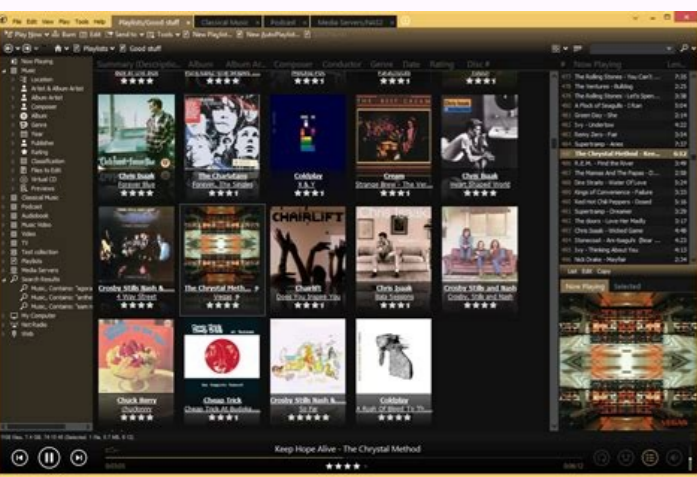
File Edit View Play Tools Help Playlists/Good stuff Classical Music Podcast Media Servers/NAS2

Play Now Burn Edit Send to Tools New Playlist... New AutoPlaylist...

Playlists Good stuff

Now Playing
Music
Location
Artist & Album Artist
Album Artist
Composer
Album
Genre
Year
Publisher
Rating
Classification
Files to Edit
Virtual CD
Previews
Classical Music
Podcast
Audiobook
Music Video
Video
TV
Test collection
Playlists
Media Servers
Search Results
My Computer
Net Radio
Web

Summary (Descriptio... Album Album Ar... Composer Conductor Genre Date Rating Disc #

Chris Isaak
Forever Blue

The Charlatans
Forever, The Singles

Coldplay
X & Y

Cream
Strange Brew - The Ver...

Chris Isaak
Heart Shaped World

The Chrystal Meth...
Vegas

Chairlift
Does You Inspire You

Chris Isaak
Baja Sessions

Crosby, Stills and Nash
Crosby, Stills and Nash

Chuck Berry
chuckberry

Cheap Trick
Cheap Trick At Budoka...

Crosby Stills Nash &...
So Far

Coldplay
A Rush Of Blood To T...

Now Playing
The Rolling Stones - You Can't ...
The Ventures - Bulldog
The Rolling Stones - Let's Spen...
A Flock of Seagulls - I Ran
Green Day - She
Sv - Undertow
Benny Zero - Fair
Supertramp - Aries
The Chrystal Method - Kee...
R.E.M. - Find the River
The Mamas And The Papas - D...
Dire Straits - Water Of Love
Kings of Convenience - Failure
Red Hot Chili Peppers - Dosed
Supertramp - Dreamer
The Bears - Love Her Madly
Chris Isaak - Wicked Game
Stonesoul - Am Ikaguh
Sly - Pushing
Nick Drake - Mayfair

List Edit Copy
Now Playing Selected

Keep Hope Alive - The Chrystal Method